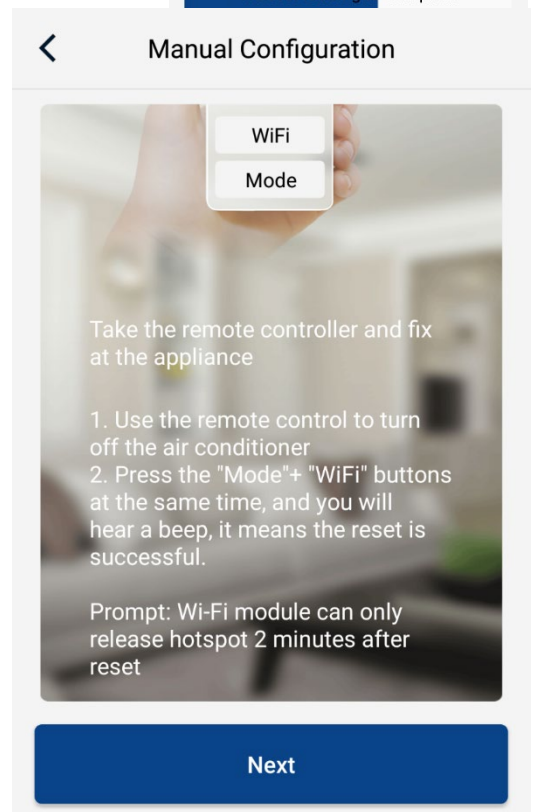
Manual Configuration

WiFi

Mode

Take the remote controller and fix at the appliance

1. Use the remote control to turn off the air conditioner
2. Press the "Mode"+ "WiFi" buttons at the same time, and you will hear a beep, it means the reset is successful.

Prompt: Wi-Fi module can only release hotspot 2 minutes after reset

Next